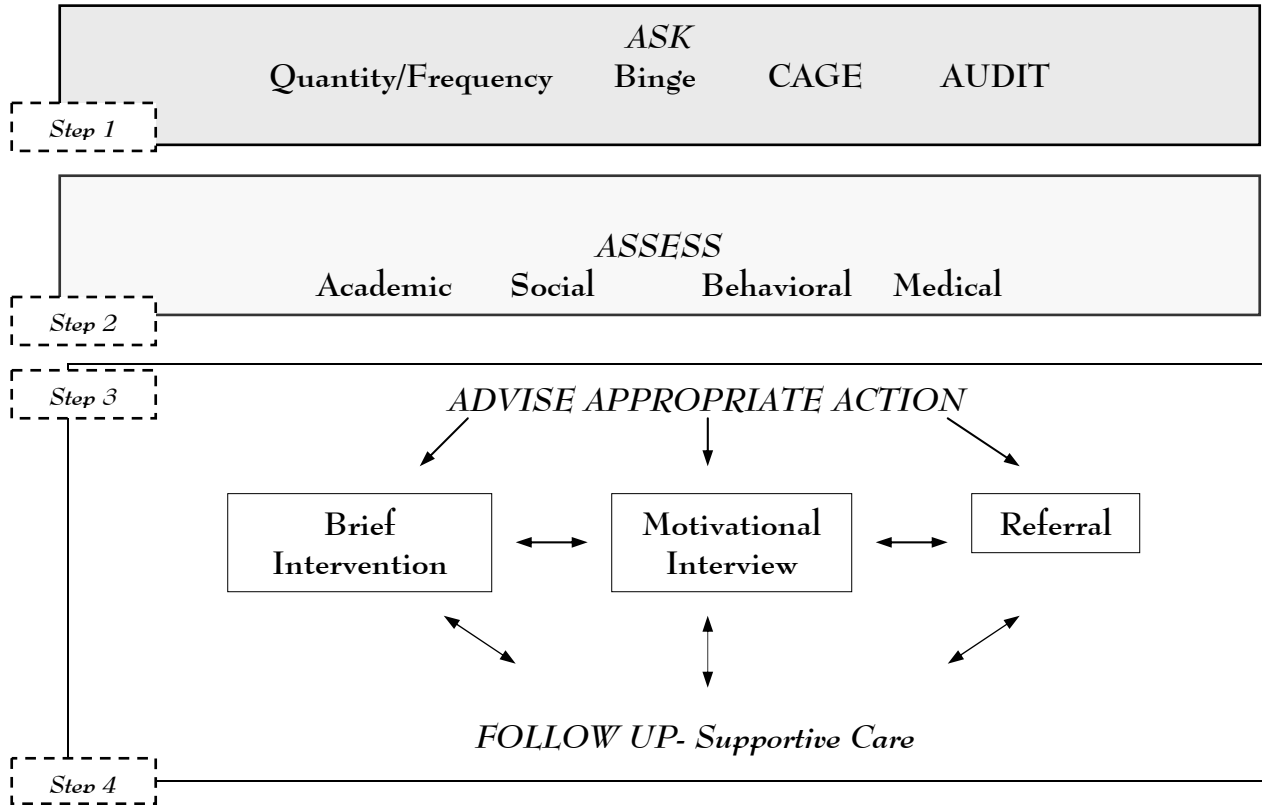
ASK
Quantity/Frequency Binge CAGE AUDIT

Step 1

ASSESS
Academic Social Behavioral Medical

Step 2

Step 3

ADVISE APPROPRIATE ACTION

Brief Intervention

Motivational Interview

Referral

FOLLOW UP- Supportive Care

Step 4